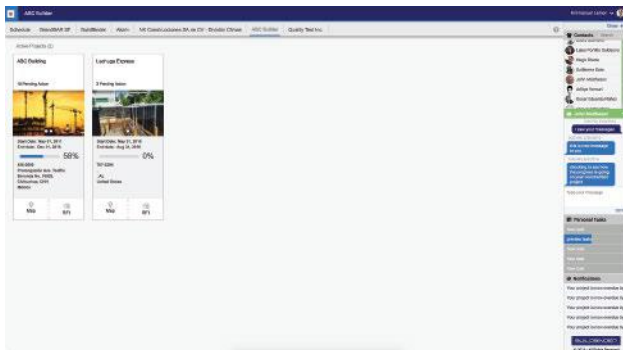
ABC Builder

Schedule | StandMAR SP | BuildMaster | Warm | Mi Construcciones SA de CV - Ecuador Climate | ABC Builder | Quality Test Inc.

Active Projects (2)

ABC Building

14 Pending Action

Start Date: May 01, 2011
End date: Dec 01, 2016

58%

Map | RFI

Las Lagos Express

2 Pending Action

Start Date: May 01, 2016
End date: Aug 24, 2016

0%

United States

Map | RFI

Contacts

Personal tasks

Notifications

Your project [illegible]
Your project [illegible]
Your project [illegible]
Your project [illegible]
Your project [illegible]
Your project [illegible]